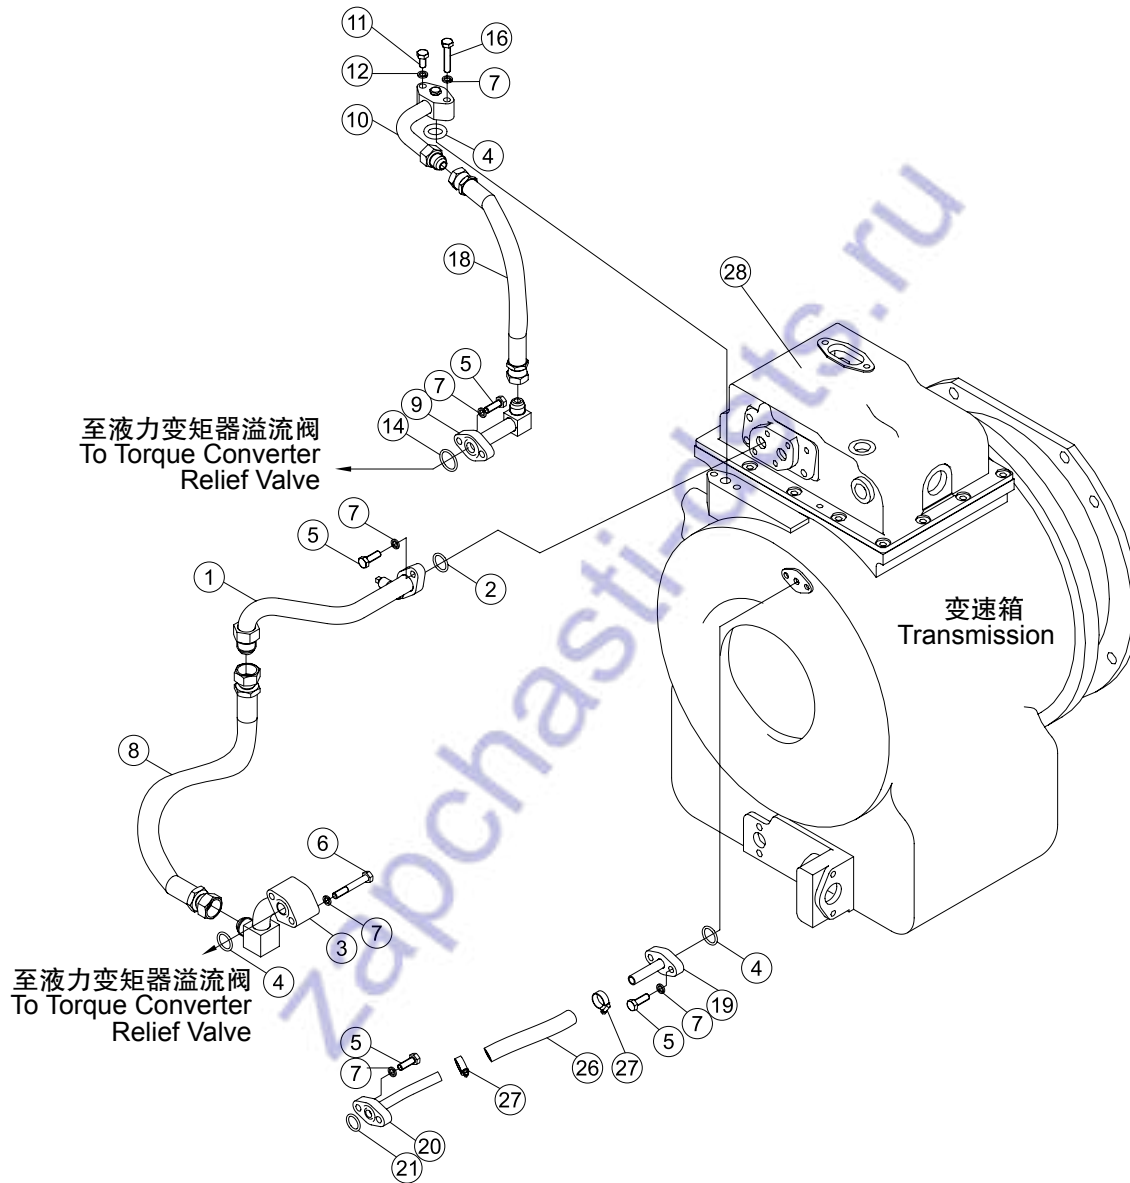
11
16
12
7
10
4
18
28
5
7
9
14
至液力变矩器溢流阀
To Torque Converter
Relief Valve
7
5
2
1
变速箱
Transmission
8
6
3
7
4
至液力变矩器溢流阀
To Torque Converter
Relief Valve
4
19
7
5
27
26
5
7
27
20
21
zapchasti-dts.ru